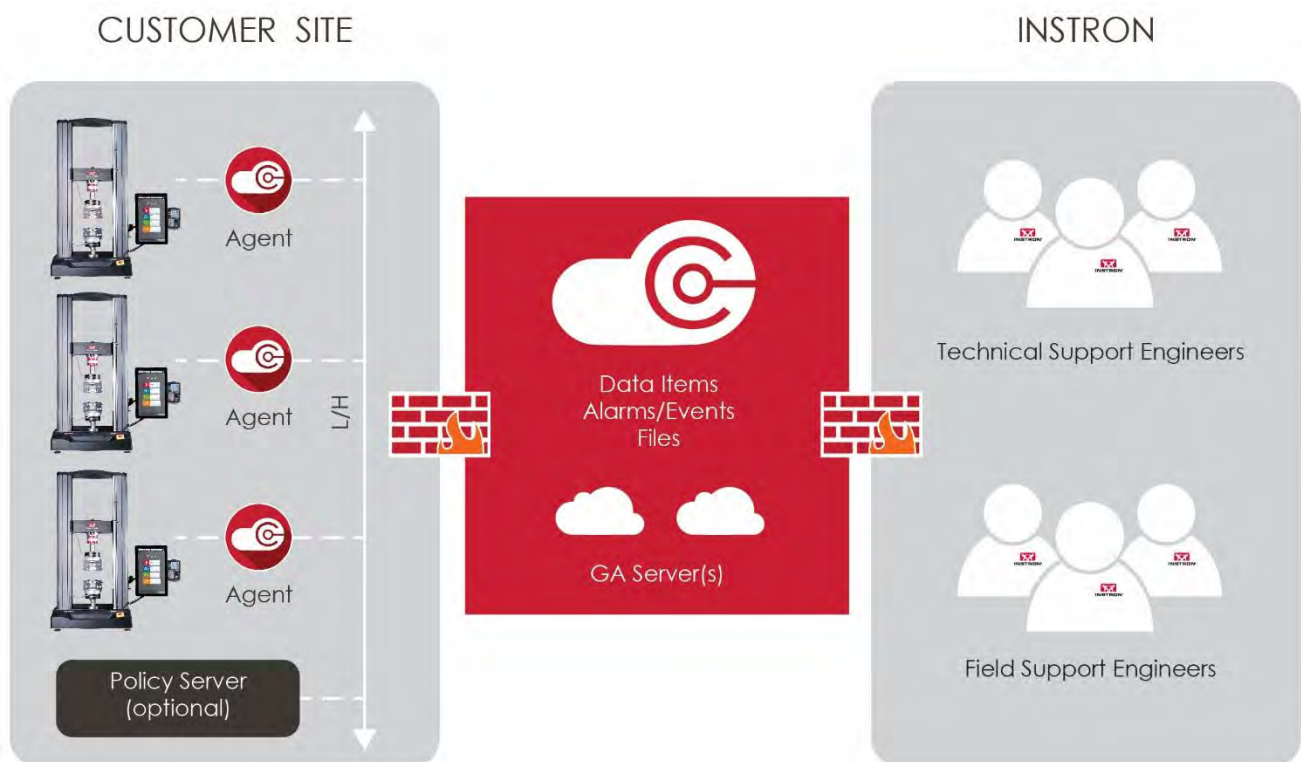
CUSTOMER SITE

INSTRON

Agent

Agent

Agent

L/H

Policy Server (optional)

Data Items
Alarms/Events
Files

GA Server(s)

INSTRON

INSTRON

INSTRON

Technical Support Engineers

INSTRON

INSTRON

INSTRON

Field Support Engineers